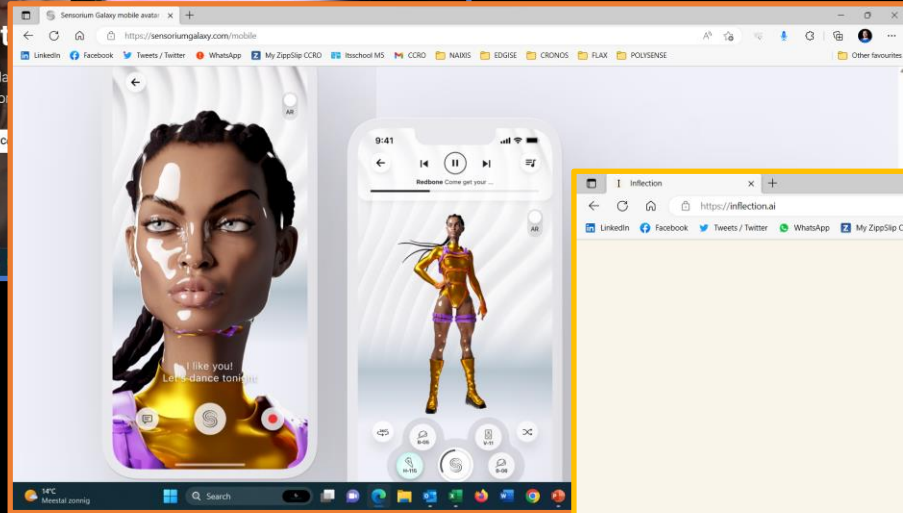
Sensorium Galaxy mobile avatar ×
https://sensoriumgalaxy.com/mobile
LinkedIn Facebook Tweets / Twitter WhatsApp My ZippSlip CCRO Itsschool MS CCRO NAIXIS EDGISE CRONOS FLAX POLYSENSE Other favourites

AR

I like you!
Let's dance tonight!

9:41
Redbone Come get your ...
AR

B-05
V-11
H-115
B-08

14°C
Meestal zonnig
Search

Inflection ×
https://inflection.ai
LinkedIn Facebook Tweets / Twitter WhatsApp My ZippSlip C